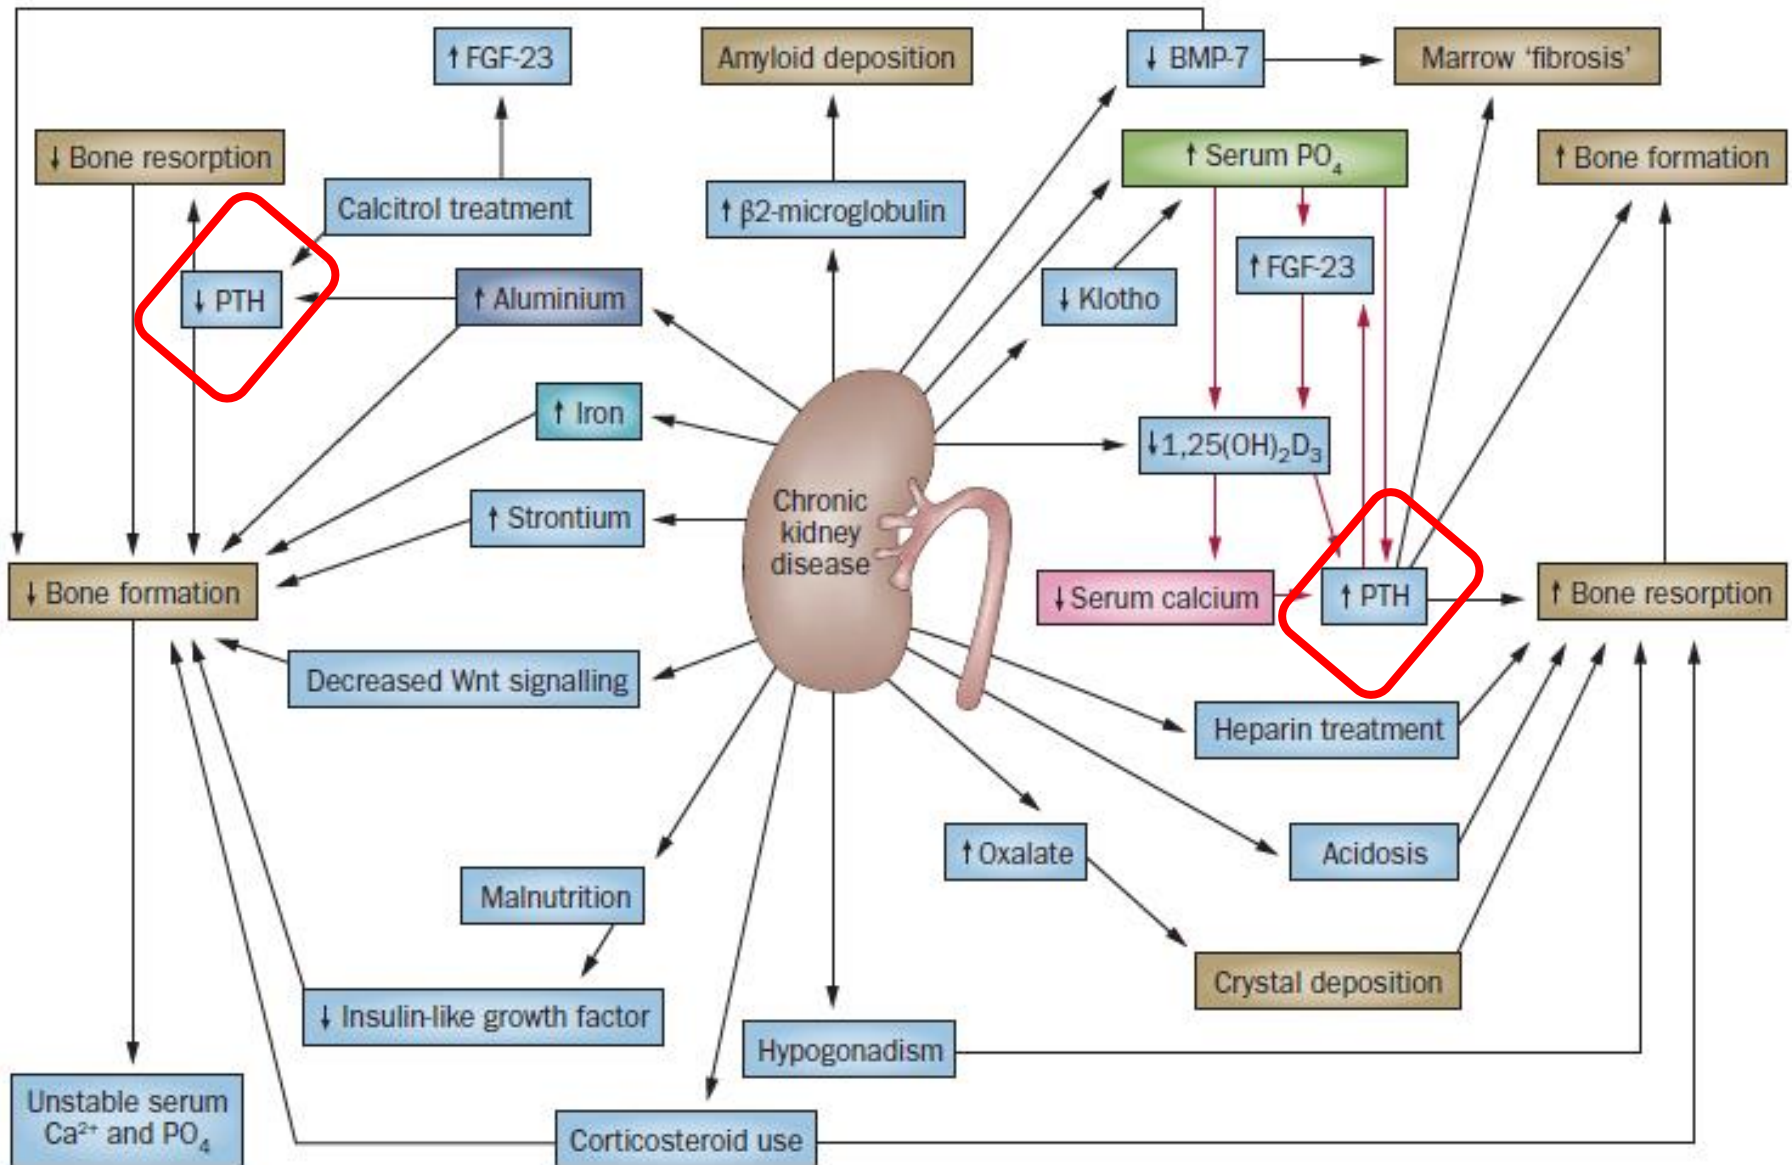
↑ FGF-23

Amyloid deposition

↓ BMP-7

Marrow 'fibrosis'

↓ Bone resorption

Calcitrol treatment

↑ β2-microglobulin

↑ Serum $PO_4$

↑ Bone formation

↓ PTH

↑ Aluminium

↑ FGF-23

↓ Klotho

↑ Iron

↓$1,25(OH)_2D_3$

↑ Strontium

Chronic kidney disease

↓ Bone formation

↓ Serum calcium

↑ PTH

↑ Bone resorption

Decreased Wnt signalling

Heparin treatment

↑ Oxalate

Acidosis

Malnutrition

Crystal deposition

↓ Insulin-like growth factor

Hypogonadism

Unstable serum $Ca^{2+}$ and $PO_4$

Corticosteroid use